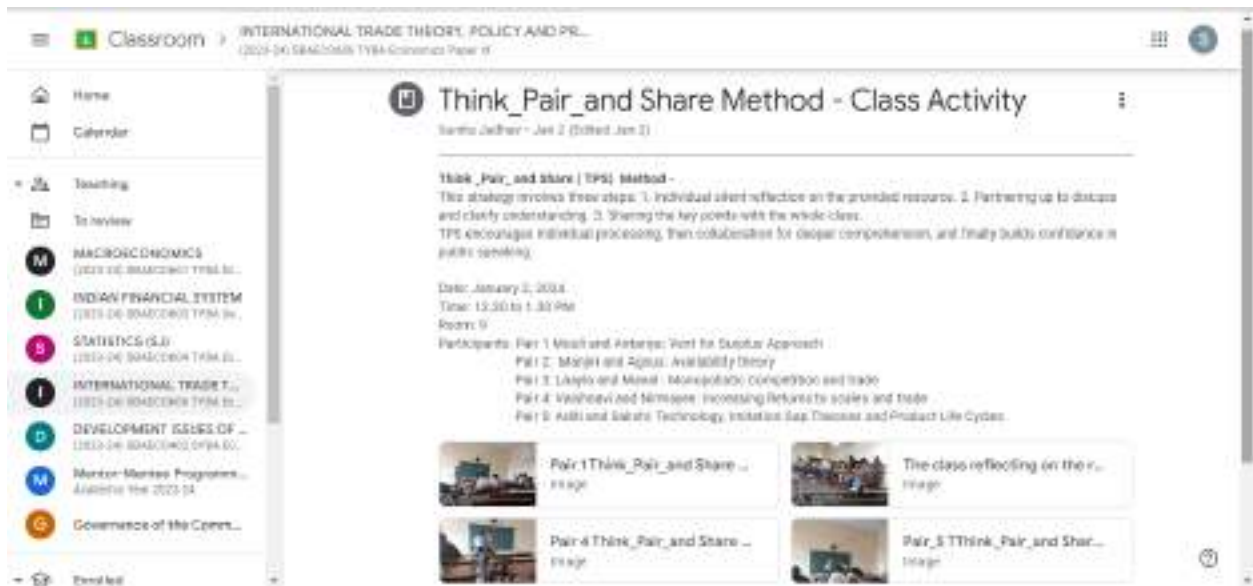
Classroom > INTERNATIONAL TRADE THEORY, POLICY AND PR...
(2023-24) SBASCO605 TYBA Economics Paper III

Home
Calendar
Teaching
To review
MACROECONOMICS
(2023-24) SBASCO603 TYBA Ec...
INDIAN FINANCIAL SYSTEM
(2023-24) SBASCO602 TYBA Ec...
STATISTICS (S.I)
(2023-24) SBASCO604 TYBA Ec...
INTERNATIONAL TRADE T...
(2023-24) SBASCO605 TYBA Ec...
DEVELOPMENT ISSUES OF ...
(2023-24) SBASCO602 SYBA Ec...
Mentor-Mentee Programm...
Academic Year 2023-24
Governance of the Comm...
Enrolled

Think_Pair_and Share Method - Class Activity
Sarita Jadhav • Jan 2 (Edited Jan 2)

Think_Pair_and Share ( TPS) Method -
This strategy involves three steps: 1. Individual silent reflection on the provided resource. 2. Partnering up to discuss and clarify understanding. 3. Sharing the key points with the whole class.
TPS encourages individual processing, then collaboration for deeper comprehension, and finally builds confidence in public speaking.

Date: January 2, 2024
Time: 12:30 to 1:30 PM
Room: 9
Participants: Pair 1 Mouli and Antariya: Vent for Surplus Approach
Pair 2: Manjiri and Agnus: Availability theory
Pair 3: Liayla and Mansi : Monopolistic Competition and trade
Pair 4: Vaishnavi and Nirmasee: Increasing Returns to scales and trade
Pair 5: Aditi and Sakshi: Technology, Imitation Gap Theories and Product Life Cycles

Pair 1 Think_Pair_and Share ...
Image
The class reflecting on the r...
Image
Pair 4 Think_Pair_and Share ...
Image
Pair_5 TThink_Pair_and Shar...
Image